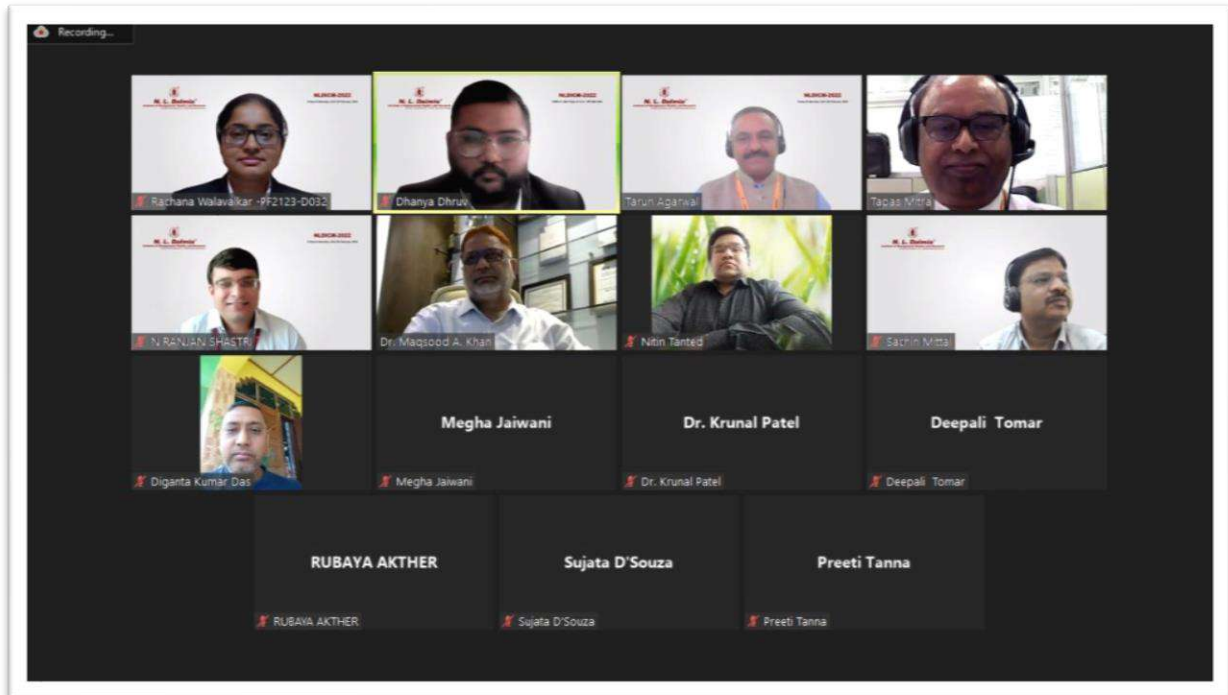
Recording...

N. L. Dalmia
NLDICM-2022

Rachana Walavalkar -PF2123-D032

Dhanya Dhruv

Tarun Agarwal

Tapas Mitra

N RANJAN SHASTRI

Dr. Maqsood A. Khan

Nitin Tanted

Sachin Mittal

Diganta Kumar Das

Megha Jaiwani

Megha Jaiwani

Dr. Krunal Patel

Dr. Krunal Patel

Deepali Tomar

Deepali Tomar

RUBAYA AKTHER

RUBAYA AKTHER

Sujata D'Souza

Sujata D'Souza

Preeti Tanna

Preeti Tanna